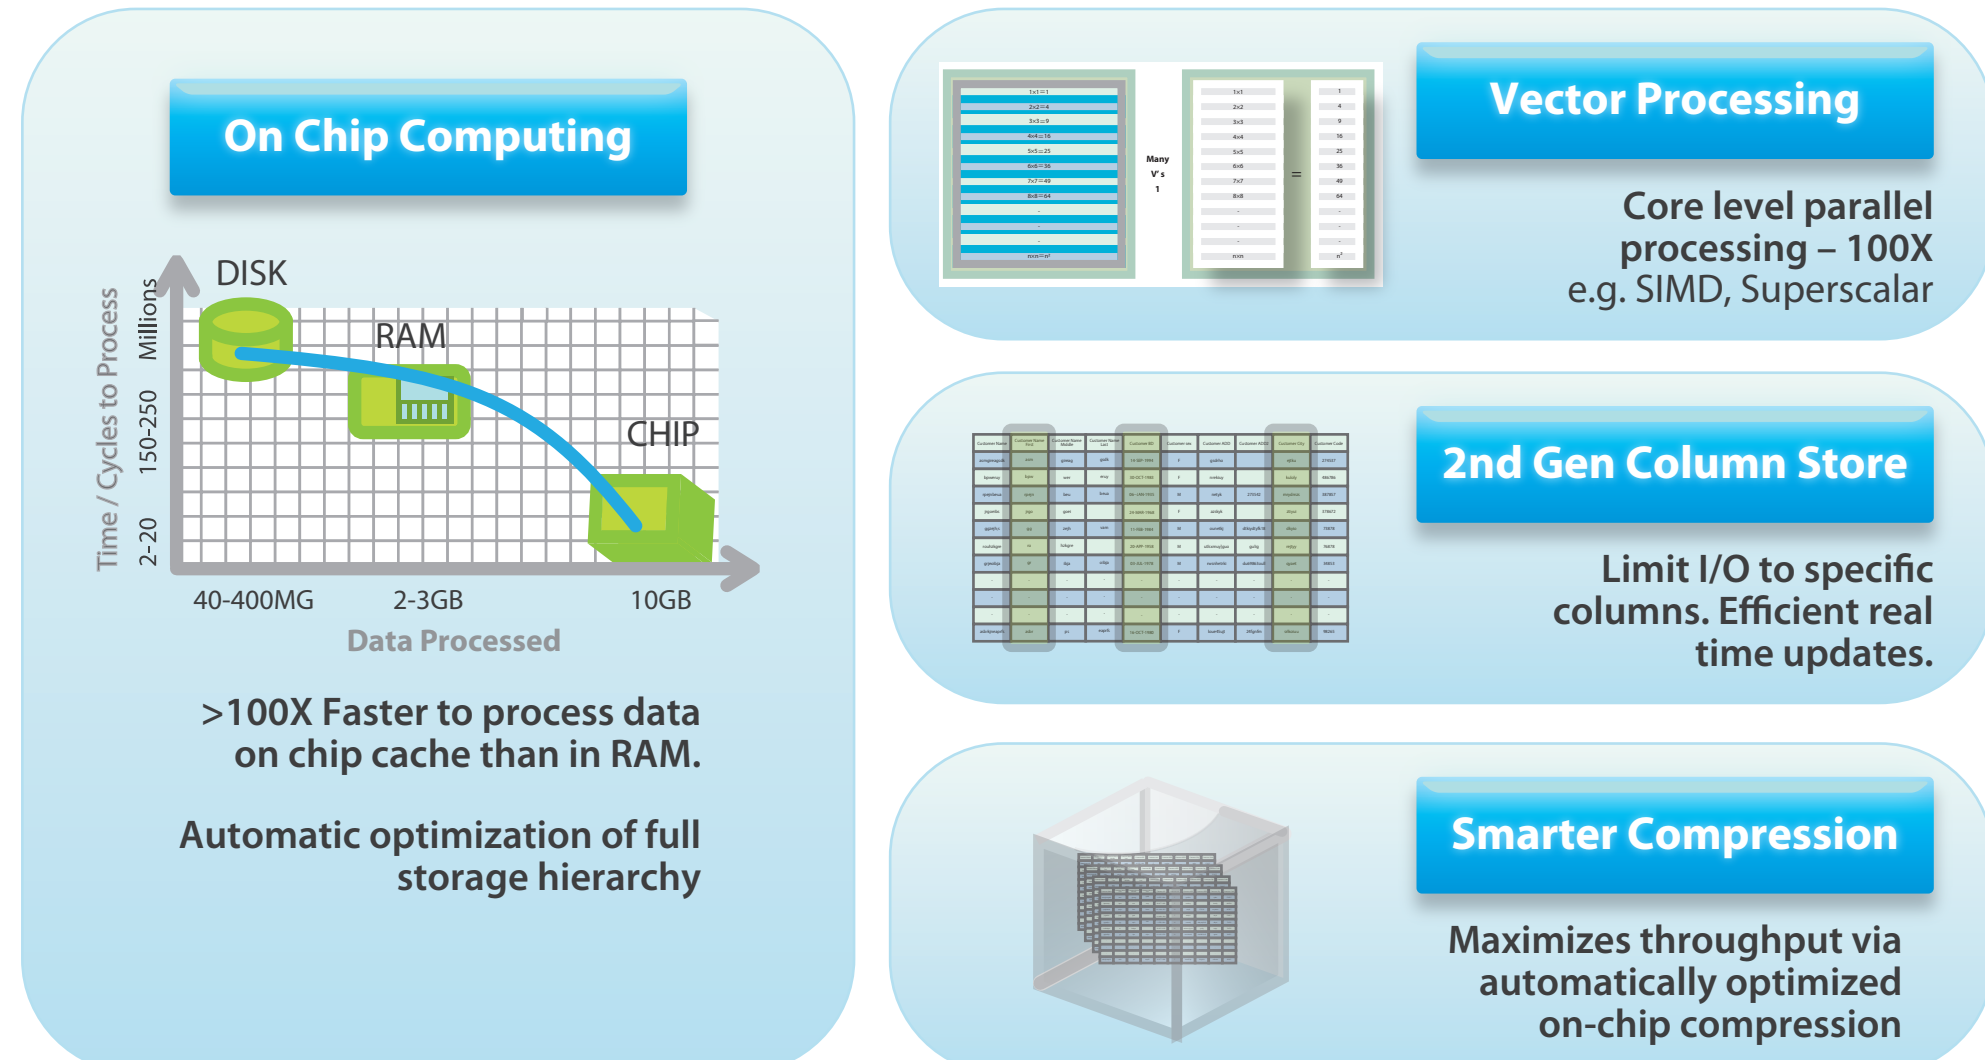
On Chip Computing

DISK

RAM

CHIP

Time / Cycles to Process

2-20

150-250

Millions

40-400MG

2-3GB

10GB

Data Processed

>100X Faster to process data on chip cache than in RAM.

Automatic optimization of full storage hierarchy

1x1=1
2x2=4
3x3=9
4x4=16
5x5=25
6x6=36
7x7=49
8x8=64
.
.
.
nxn=n²

Many V's 1

1x1
2x2
3x3
4x4
5x5
6x6
7x7
8x8
.
.
.
nxn

=

1
4
9
16
25
36
49
64
.
.
.
n²

Vector Processing

Core level parallel processing – 100X e.g. SIMD, Superscalar

2nd Gen Column Store

Limit I/O to specific columns. Efficient real time updates.

Smarter Compression

Maximizes throughput via automatically optimized on-chip compression